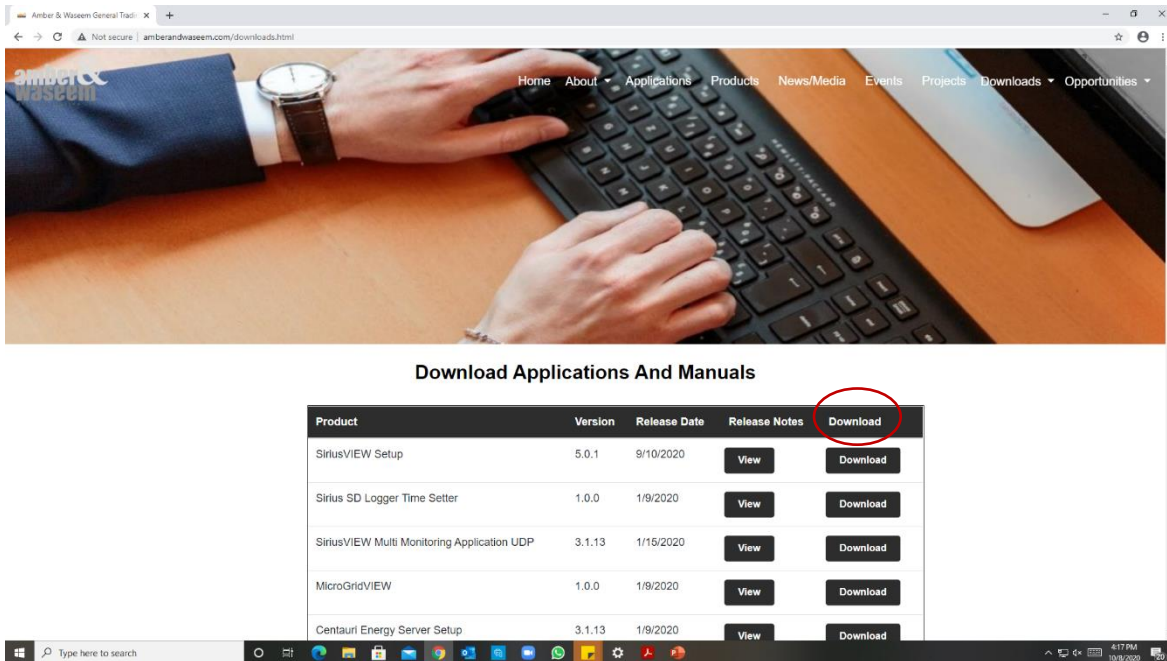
Amber & Waseem General Tradi ×

Not secure | amberandwaseem.com/downloads.html

amber& waseem

Home About Applications Products News/Media Events Projects Downloads Opportunities

Download Applications And Manuals

| Product | Version | Release Date | Release Notes | Download |
|---|---|---|---|---|
| SiriusVIEW Setup | 5.0.1 | 9/10/2020 | View | Download |
| Sirius SD Logger Time Setter | 1.0.0 | 1/9/2020 | View | Download |
| SiriusVIEW Multi Monitoring Application UDP | 3.1.13 | 1/15/2020 | View | Download |
| MicroGridVIEW | 1.0.0 | 1/9/2020 | View | Download |
| Centauri Energy Server Setup | 3.1.13 | 1/9/2020 | View | Download |

Type here to search

4:17 PM 10/8/2020